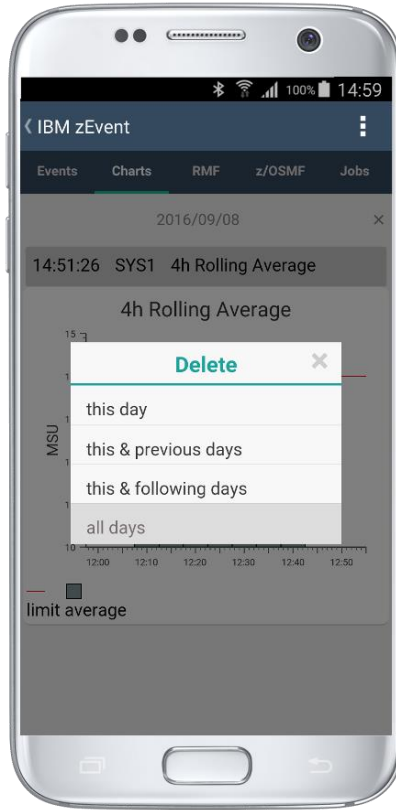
100% 14:59

IBM zEvent

Events Charts RMF z/OSMF Jobs

2016/09/08 ×

14:51:26 SYS1 4h Rolling Average

4h Rolling Average

15

1

MSU

1

10

12:00 12:10 12:20 12:30 12:40 12:50

Delete ×

this day

this & previous days

this & following days

all days

limit average